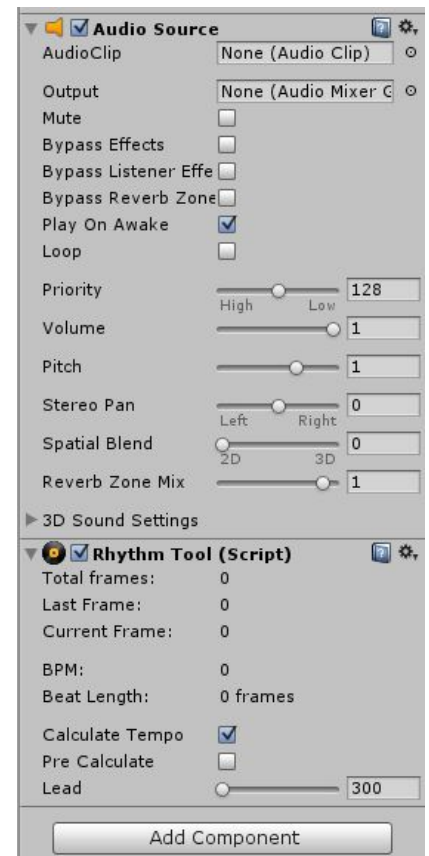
Audio Source

AudioClip None (Audio Clip)

Output None (Audio Mixer G

Mute

Bypass Effects

Bypass Listener Effe

Bypass Reverb Zone

Play On Awake

Loop

Priority 128
High Low

Volume 1

Pitch 1

Stereo Pan 0
Left Right

Spatial Blend 0
2D 3D

Reverb Zone Mix 1

3D Sound Settings

Rhythm Tool (Script)

Total frames: 0

Last Frame: 0

Current Frame: 0

BPM: 0

Beat Length: 0 frames

Calculate Tempo

Pre Calculate

Lead 300

Add Component